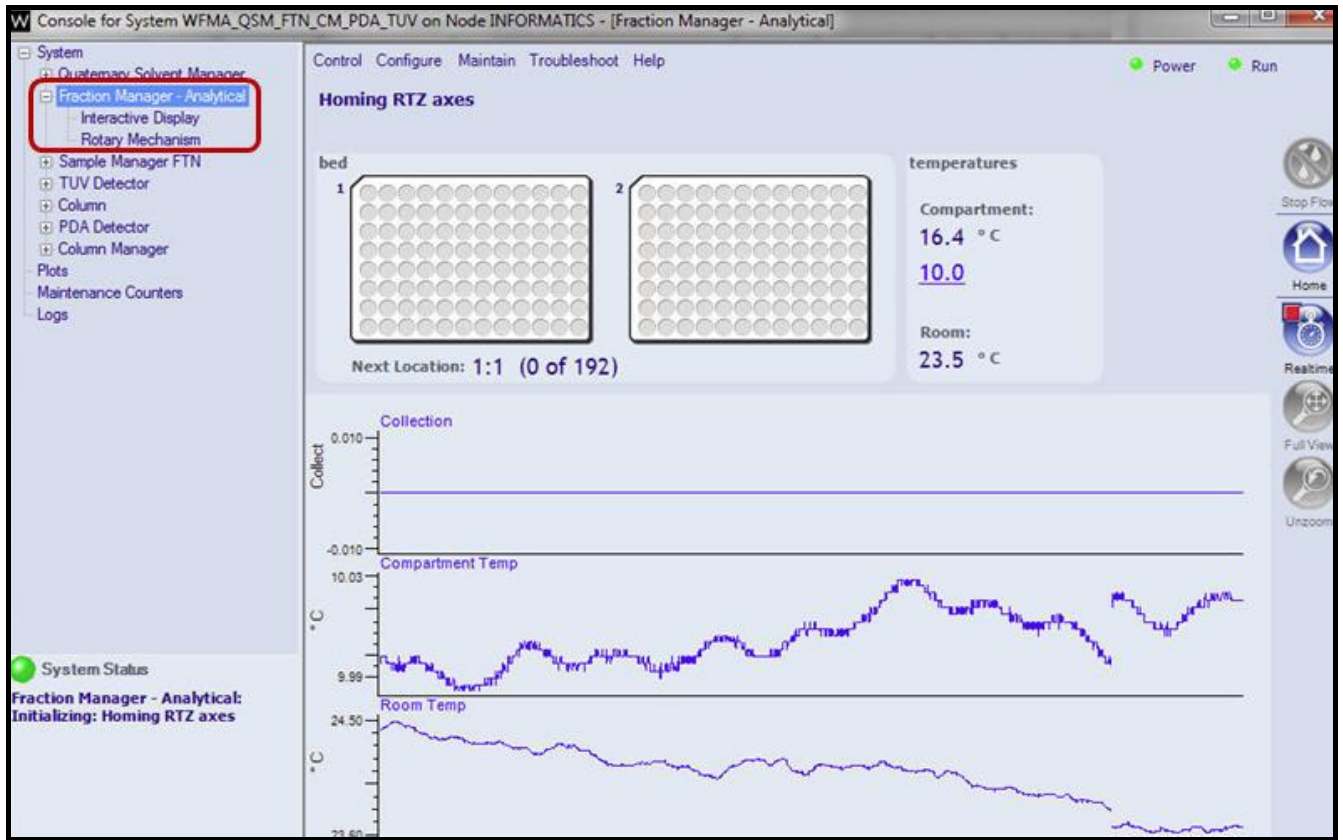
Console for System WFMA_QSM_FTN_CM_PDA_TUV on Node INFORMATICS - [Fraction Manager - Analytical]

System
Quaternary Solvent Manager
Fraction Manager - Analytical
Interactive Display
Rotary Mechanism
Sample Manager FTN
TUV Detector
Column
PDA Detector
Column Manager
Plots
Maintenance Counters
Logs

Control Configure Maintain Troubleshoot Help

Power Run

Homing RTZ axes

bed

1

2

Next Location: 1:1 (0 of 192)

temperatures

Compartment:
16.4 °C
10.0

Room:
23.5 °C

Stop Flow
Home
Realtime
Full View
Unzoom

Collection
0.010
Collect
-0.010

Compartment Temp
10.03
°C
9.99

Room Temp
24.50
°C
23.60

System Status
Fraction Manager - Analytical:
Initializing: Homing RTZ axes